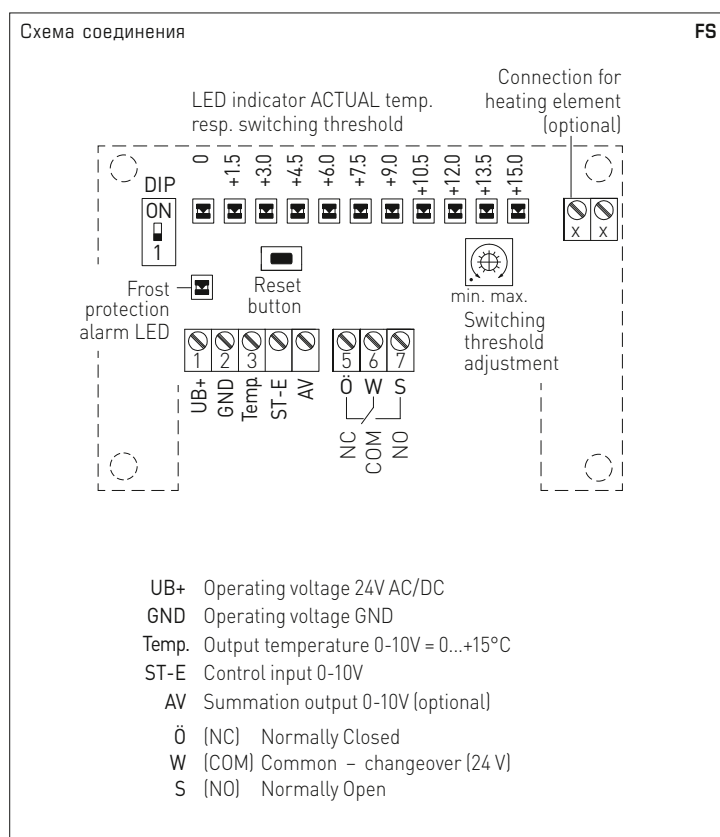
Схема соединения

FS

LED indicator ACTUAL temp. resp. switching threshold

Connection for heating element (optional)

0 +1.5 +3.0 +4.5 +6.0 +7.5 +9.0 +10.5 +12.0 +13.5 +15.0

x x

DIP
ON
1

Reset button

Frost protection alarm LED

min. max.
Switching threshold adjustment

1 2 3
UB+ GND Temp. ST-E AV

5 6 7
Ö W S

NC COM NO

UB+ Operating voltage 24V AC/DC
GND Operating voltage GND
Temp. Output temperature 0-10V = 0...+15°C
ST-E Control input 0-10V
AV Summation output 0-10V (optional)
Ö (NC) Normally Closed
W (COM) Common – changeover (24 V)
S (NO) Normally Open